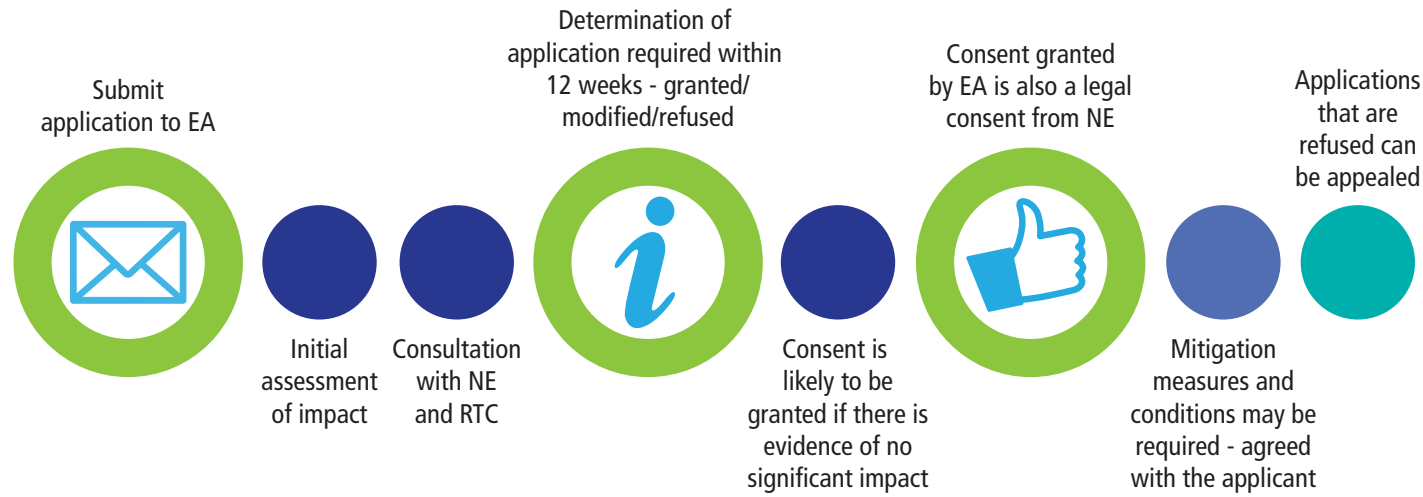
Submit application to EA

Initial assessment of impact

Consultation with NE and RTC

Determination of application required within 12 weeks - granted/ modified/refused

Consent is likely to be granted if there is evidence of no significant impact

Consent granted by EA is also a legal consent from NE

Mitigation measures and conditions may be required - agreed with the applicant

Applications that are refused can be appealed